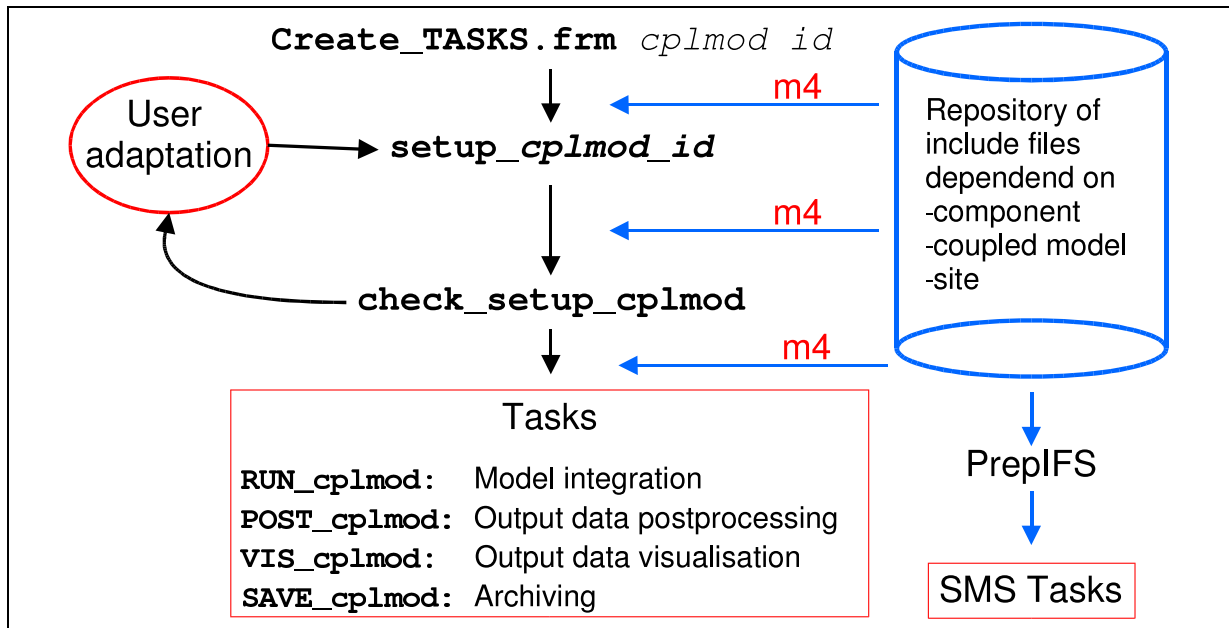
Create_TASKS.frm *cplmod id*

User adaptation

setup_*cplmod_id*

check_setup_cplmod

m4

m4

m4

Repository of include files dependend on
-component
-coupled model
-site

Tasks

| | |
|---|---|
| RUN_cplmod: | Model integration |
| POST_cplmod: | Output data postprocessing |
| VIS_cplmod: | Output data visualisation |
| SAVE_cplmod: | Archiving |

PrepIFS

SMS Tasks